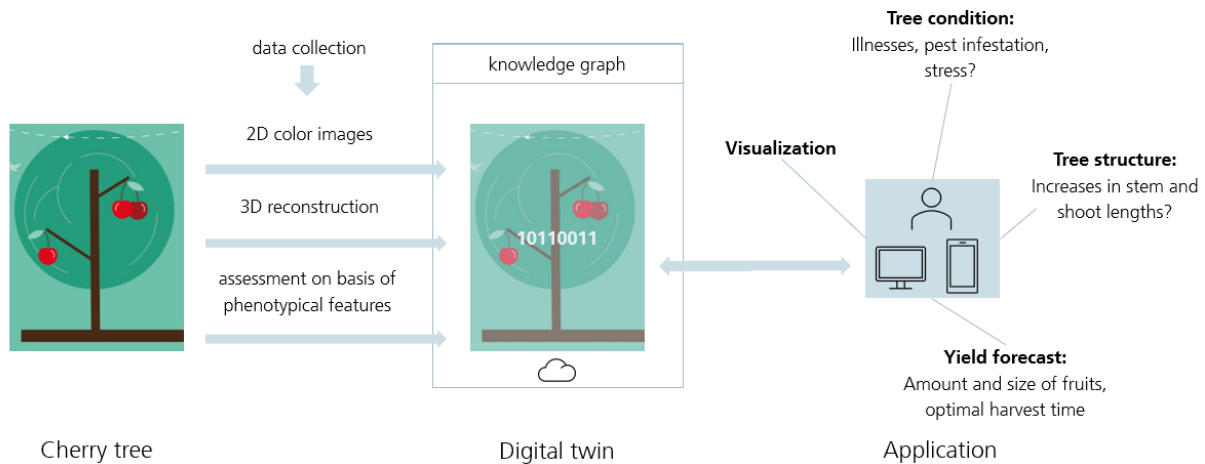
data collection

knowledge graph

2D color images

3D reconstruction

assessment on basis of phenotypical features

10110011

Tree condition:
Illnesses, pest infestation, stress?

Visualization

Tree structure:
Increases in stem and shoot lengths?

Yield forecast:
Amount and size of fruits, optimal harvest time

Cherry tree

Digital twin

Application